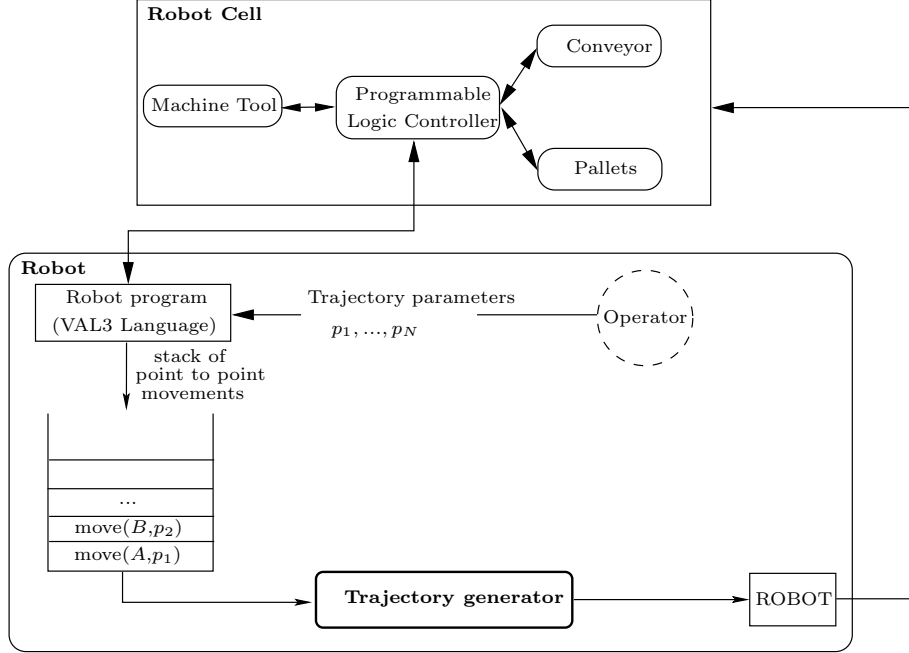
Robot Cell

Machine Tool

Programmable Logic Controller

Conveyor

Pallets

Robot

Robot program (VAL3 Language)

Trajectory parameters $p_1, ..., p_N$

Operator

stack of point to point movements

...

move($B$,$p_2$)

move($A$,$p_1$)

Trajectory generator

ROBOT